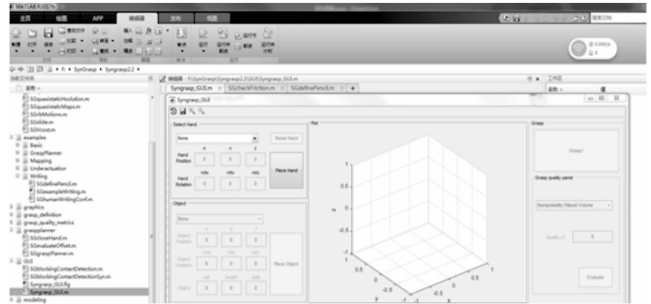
MATLAB R2017a

主页 绘图 APP 编辑器 发布 视图

搜索文档

SynGrasp > SynGrasp2.2

当前文件夹

SGquasistaticHsolution.m
SGquasistaticMaps.m
SGrbMotions.m
SGslide.m
SGVcost.m
examples
Basic
GraspPlanner
Mapping
Underactuation
Writing
SGdefinePen3.m
SGexampleWriting.m
SGhumanWritingConf.m
graphics
grasp_definition
grasp_quality_metrics
graspplanner
SGcloseHand.m
SGevaluateOffset.m
SGgraspPlanner.m
GUI
SGblockingContactDetection.m
SGblockingContactDetectionSyn.m
Syngrasp_GUI.fig
Syngrasp_GUI.m
modeling

编辑器 - F:\SynGrasp\Syngrasp2.2\GUI\Syngrasp_GUI.m

Syngrasp_GUI.m SGcheckFriction.m SGdefinePen3.m +

Syngrasp_GUI

Select Hand
None
Reset Hand
x y z
Hand Position
0 0 0
Place Hand
roll pitch yaw
Hand Rotation
0 0 0

Object
None
x y z
Object Position
0 0 0
roll pitch yaw
Object Rotation
0 0 0
Place Object
radi height
Object
0 0 0

Plot
1
0.5
0
-0.5
-1
1 0.5 0 -0.5 -1
z
y
x

Grasp
Grasp !
Grasp quality panel
Manipulability Ellipsoid Volume
Quality of 0
Evaluate

工作区
名称